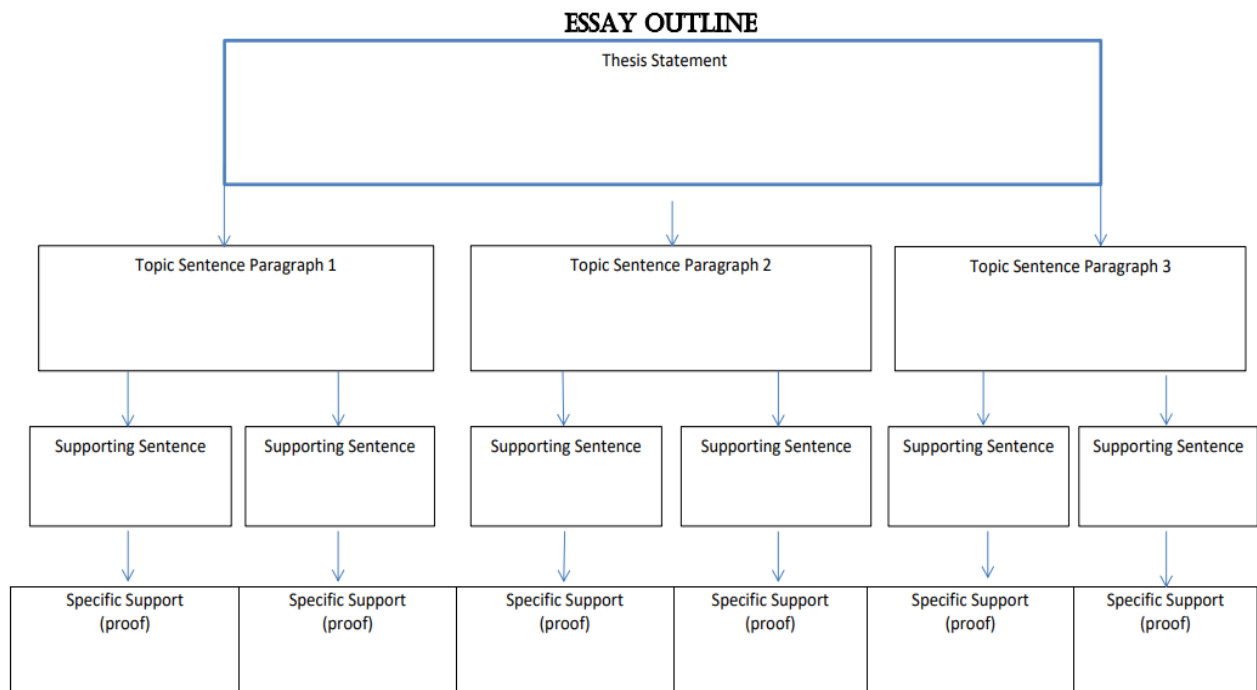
ESSAY OUTLINE

Thesis Statement

Topic Sentence Paragraph 1

Topic Sentence Paragraph 2

Topic Sentence Paragraph 3

Supporting Sentence

Supporting Sentence

Supporting Sentence

Supporting Sentence

Supporting Sentence

Supporting Sentence

Specific Support (proof)

Specific Support (proof)

Specific Support (proof)

Specific Support (proof)

Specific Support (proof)

Specific Support (proof)